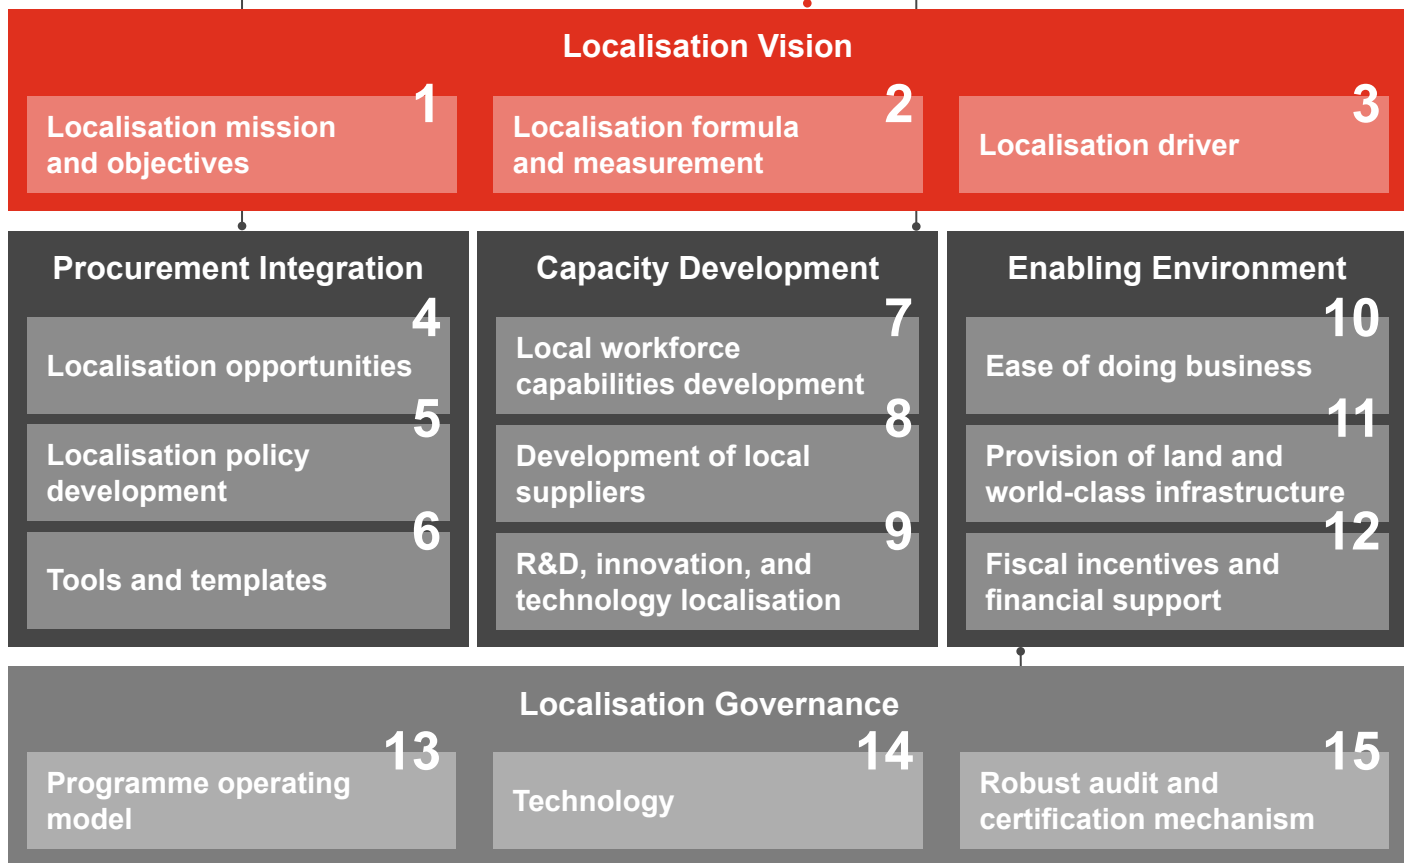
Localisation Vision

1
Localisation mission and objectives

2
Localisation formula and measurement

3
Localisation driver

Procurement Integration

4
Localisation opportunities

5
Localisation policy development

6
Tools and templates

Capacity Development

7
Local workforce capabilities development

8
Development of local suppliers

9
R&D, innovation, and technology localisation

Enabling Environment

10
Ease of doing business

11
Provision of land and world-class infrastructure

12
Fiscal incentives and financial support

Localisation Governance

13
Programme operating model

14
Technology

15
Robust audit and certification mechanism